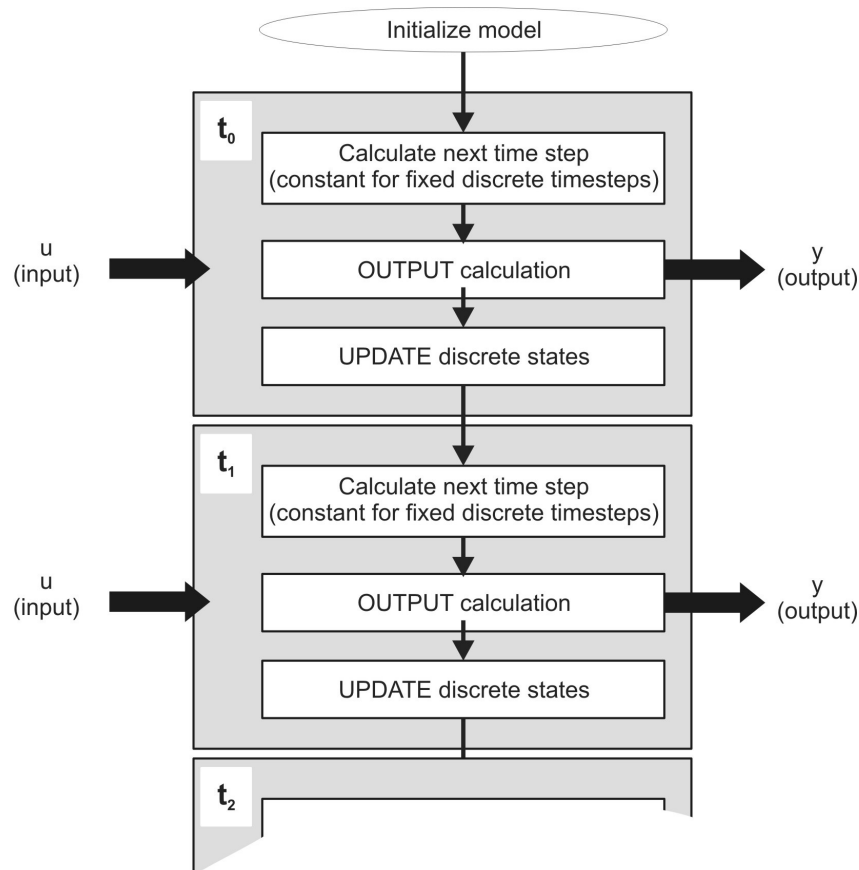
Initialize model

$t_0$

Calculate next time step
(constant for fixed discrete timesteps)

u
(input)

OUTPUT calculation

y
(output)

UPDATE discrete states

$t_1$

Calculate next time step
(constant for fixed discrete timesteps)

u
(input)

OUTPUT calculation

y
(output)

UPDATE discrete states

$t_2$